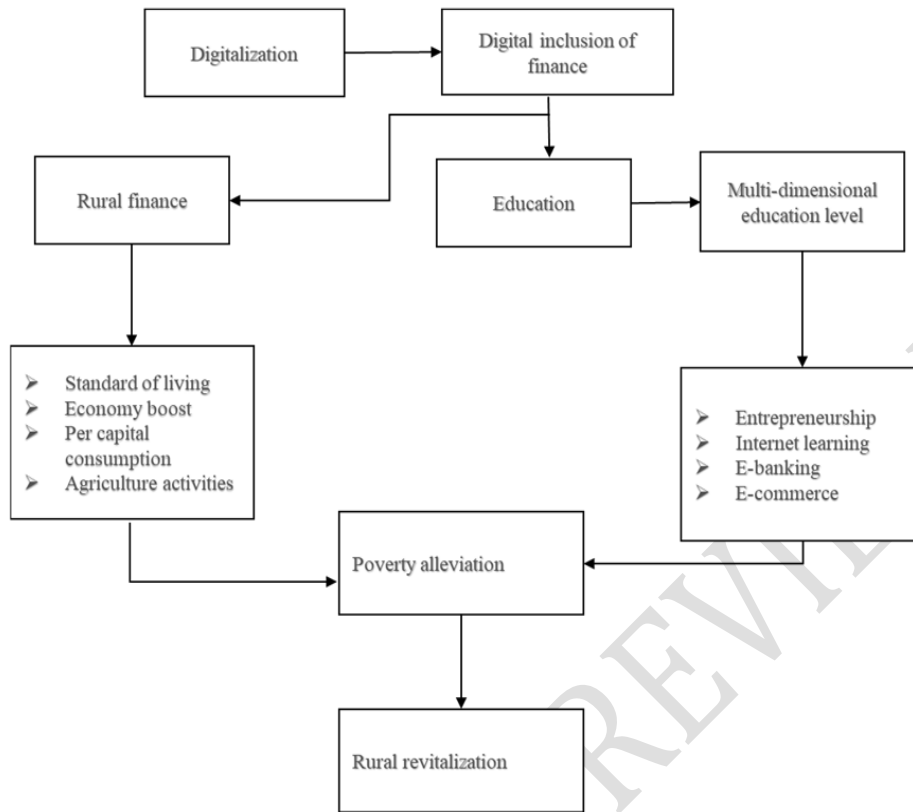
Digitalization

Digital inclusion of finance

Rural finance

Education

Multi-dimensional education level

- Standard of living
- Economy boost
- Per capital consumption
- Agriculture activities

- Entrepreneurship
- Internet learning
- E-banking
- E-commerce

Poverty alleviation

Rural revitalization

REVIEW